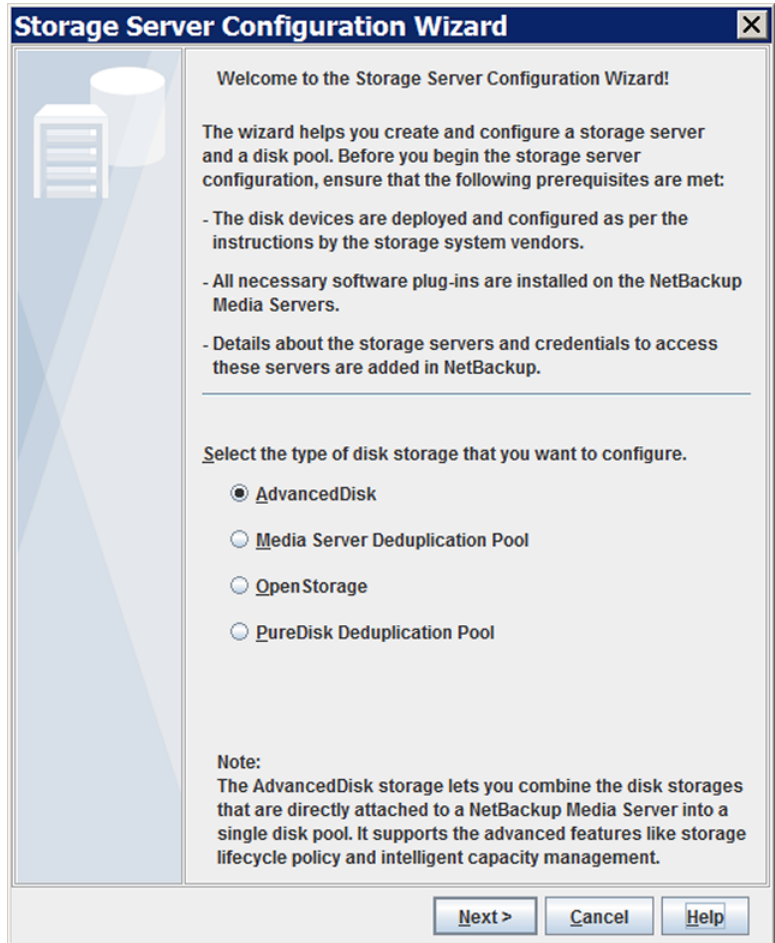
Storage Server Configuration Wizard

Welcome to the Storage Server Configuration Wizard!

The wizard helps you create and configure a storage server and a disk pool. Before you begin the storage server configuration, ensure that the following prerequisites are met:

- The disk devices are deployed and configured as per the instructions by the storage system vendors.

- All necessary software plug-ins are installed on the NetBackup Media Servers.

- Details about the storage servers and credentials to access these servers are added in NetBackup.

Select the type of disk storage that you want to configure.

AdvancedDisk

Media Server Deduplication Pool

OpenStorage

PureDisk Deduplication Pool

Note:
The AdvancedDisk storage lets you combine the disk storages that are directly attached to a NetBackup Media Server into a single disk pool. It supports the advanced features like storage lifecycle policy and intelligent capacity management.

Next >
Cancel
Help